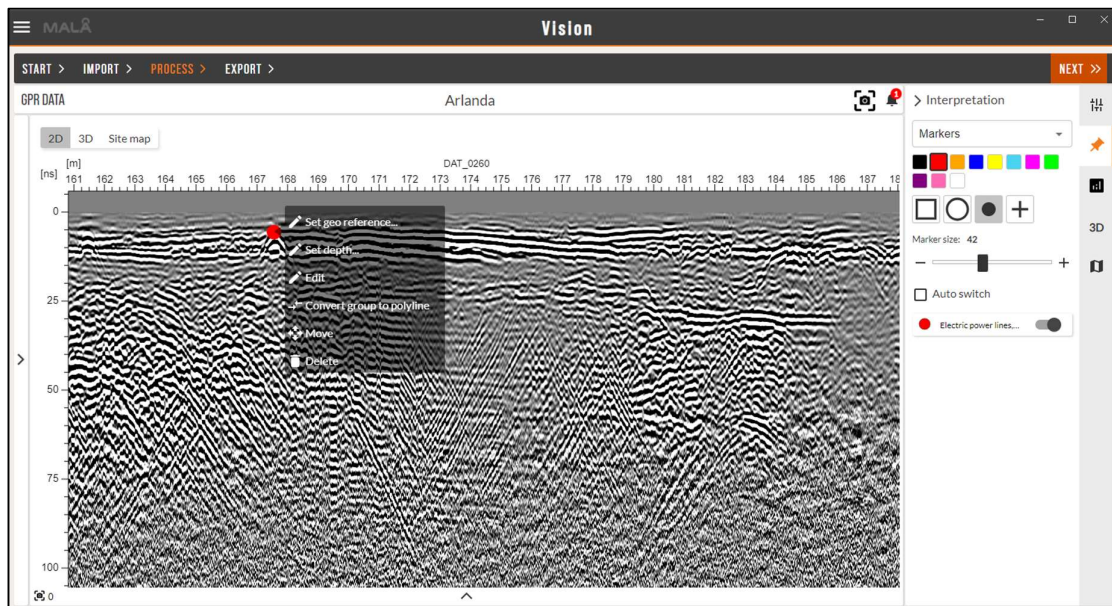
MALÅ

Vision

START > IMPORT > PROCESS > EXPORT >

NEXT >>

GPR DATA

Arlanda

1

> Interpretation

2D 3D Site map

[m]

DAT_0260

[ns] 161 162 163 164 165 166 167 168 169 170 171 172 173 174 175 176 177 178 179 180 181 182 183 184 185 186 187 18

0

25

50

75

100

Set geo reference...

Set depth...

Edit

Convert group to polyline

Move

Delete

Markers

Marker size: 42

Auto switch

Electric power lines,...

3D

0